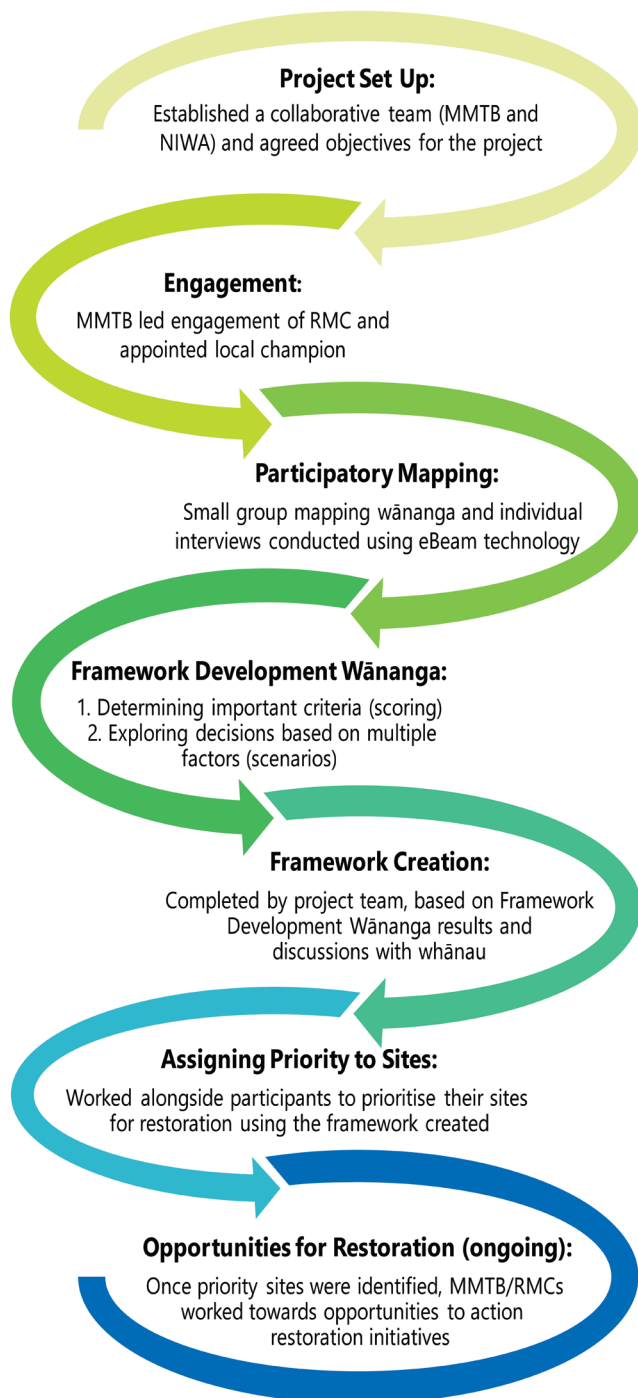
Project Set Up:
Established a collaborative team (MMTB and NIWA) and agreed objectives for the project

Engagement:
MMTB led engagement of RMC and appointed local champion

Participatory Mapping:
Small group mapping wānanga and individual interviews conducted using eBeam technology

Framework Development Wānanga:
1. Determining important criteria (scoring)
2. Exploring decisions based on multiple factors (scenarios)

Framework Creation:
Completed by project team, based on Framework Development Wānanga results and discussions with whānau

Assigning Priority to Sites:
Worked alongside participants to prioritise their sites for restoration using the framework created

Opportunities for Restoration (ongoing):
Once priority sites were identified, MMTB/RMCs worked towards opportunities to action restoration initiatives